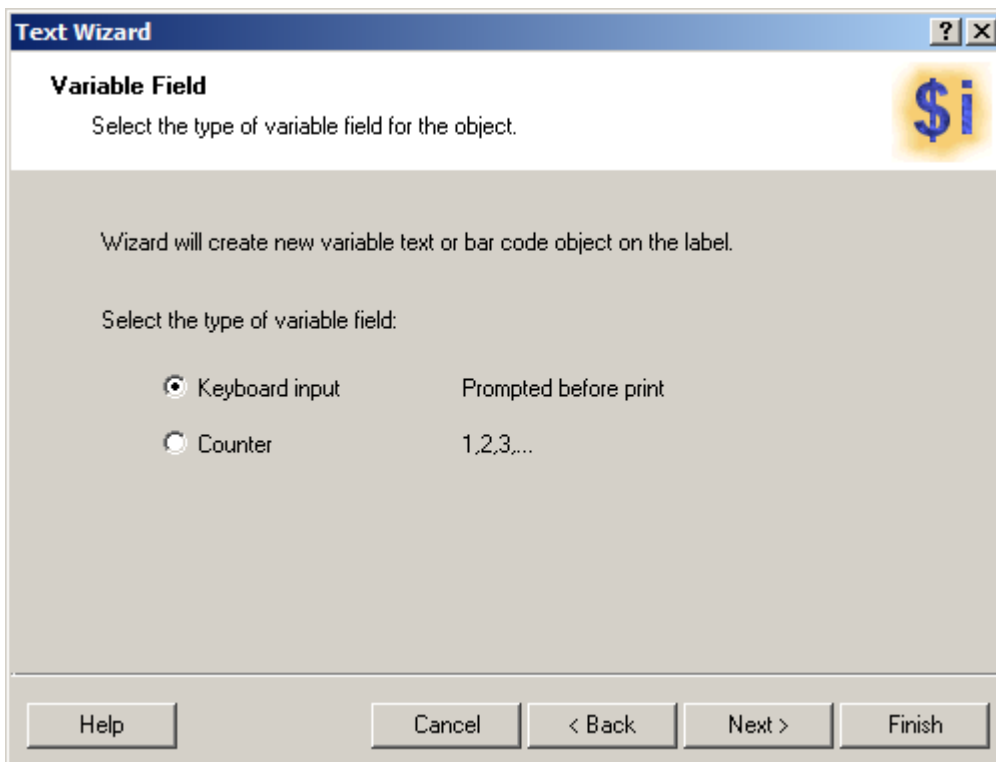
Text Wizard

?

X

Variable Field

Select the type of variable field for the object.

$i

Wizard will create new variable text or bar code object on the label.

Select the type of variable field:

Keyboard input Prompted before print

Counter 1,2,3,...

Help

Cancel

< Back

Next >

Finish